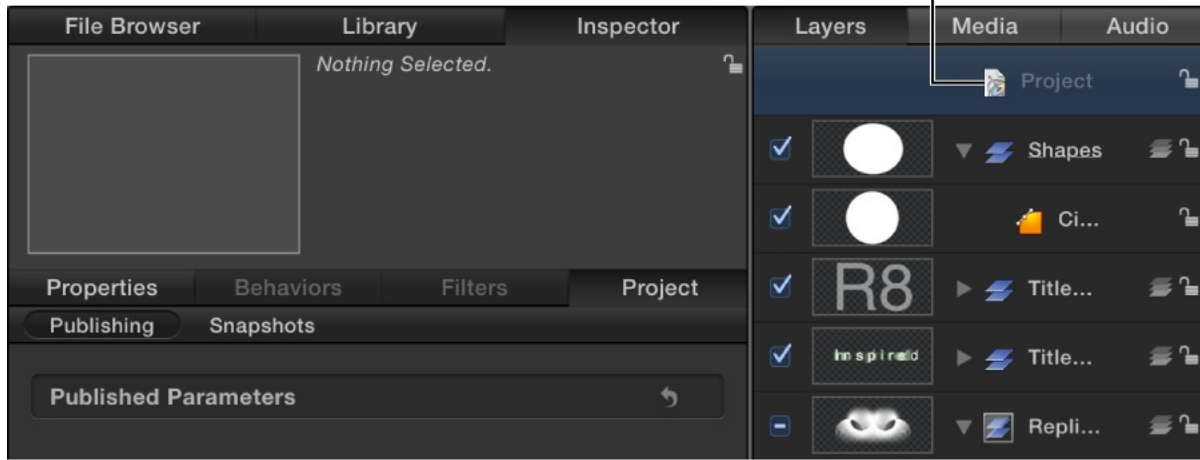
File Browser
Library
Inspector
Nothing Selected.
Properties
Behaviors
Filters
Project
Publishing
Snapshots
Published Parameters
Layers
Media
Audio
Project
Shapes
Ci...
R8
Title...
Inspired
Title...
Repli...